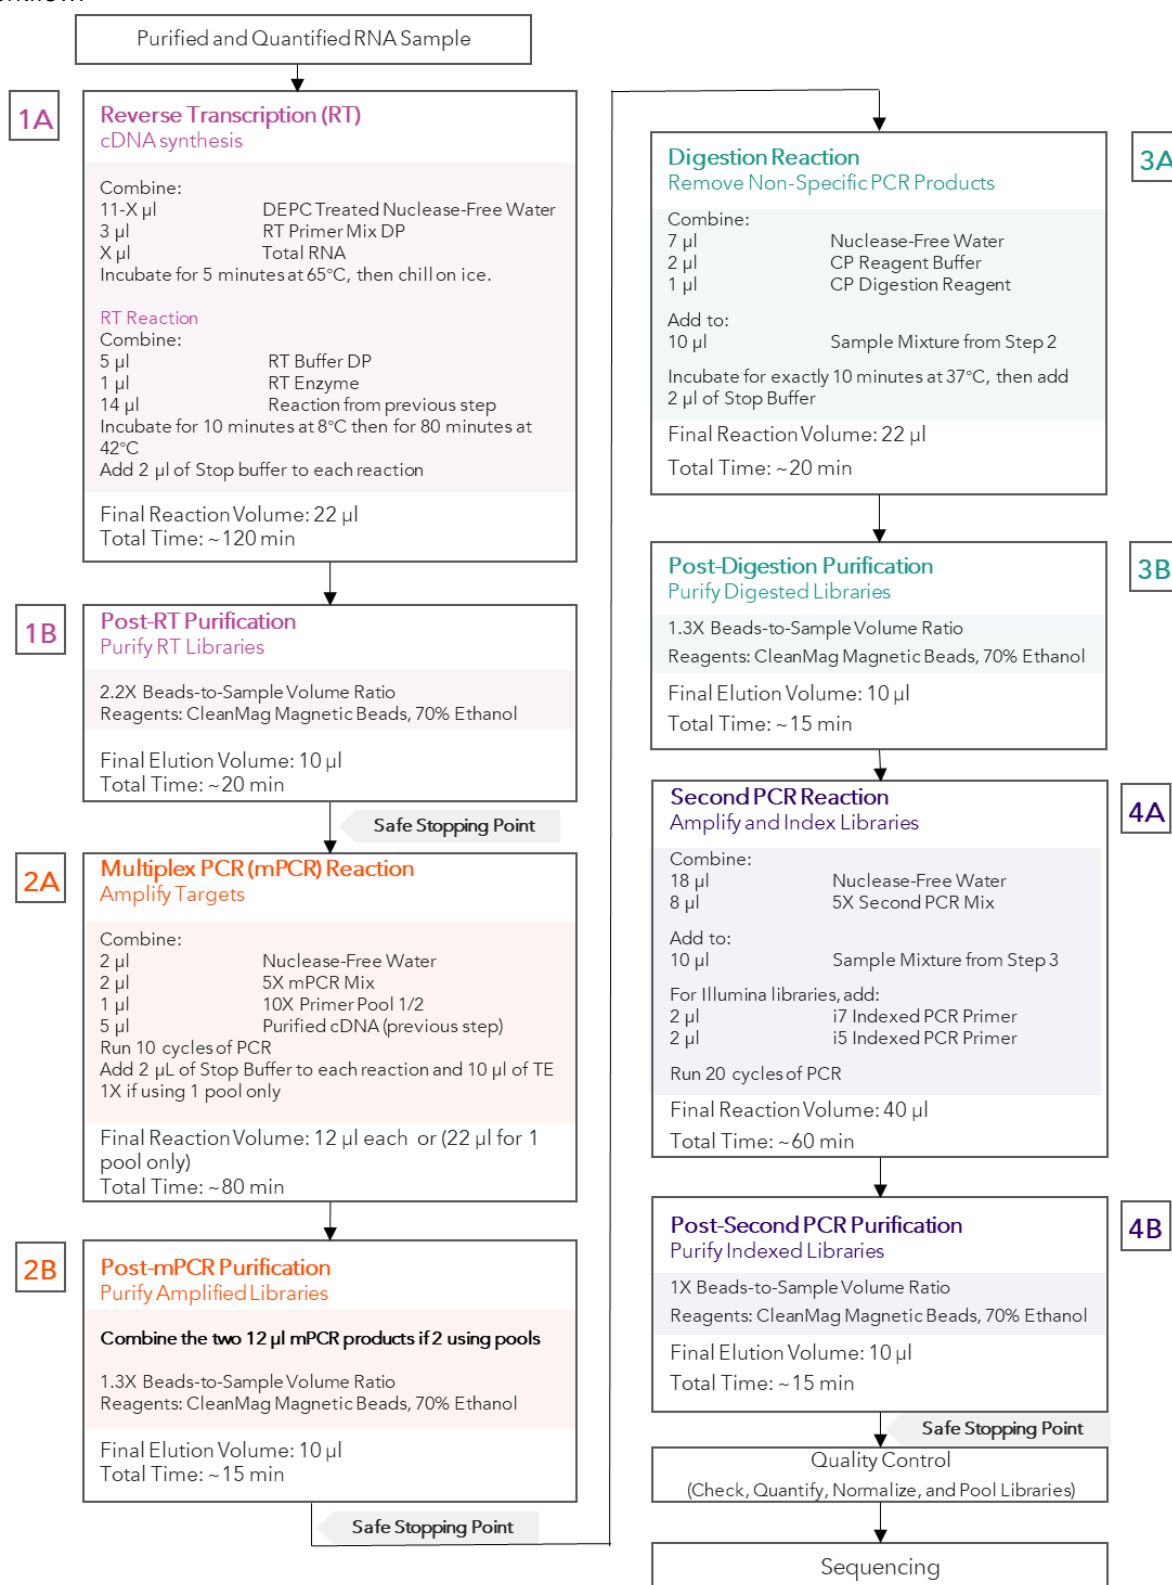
Purified and Quantified RNA Sample

1A

Reverse Transcription (RT)
cDNA synthesis

Combine:
11-X µl DEPC Treated Nuclease-Free Water
3 µl RT Primer Mix DP
X µl Total RNA
Incubate for 5 minutes at 65°C, then chill on ice.

RT Reaction
Combine:
5 µl RT Buffer DP
1 µl RT Enzyme
14 µl Reaction from previous step
Incubate for 10 minutes at 8°C then for 80 minutes at 42°C
Add 2 µl of Stop buffer to each reaction

Final Reaction Volume: 22 µl
Total Time: ~120 min

1B

Post-RT Purification
Purify RT Libraries

2.2X Beads-to-Sample Volume Ratio
Reagents: CleanMag Magnetic Beads, 70% Ethanol

Final Elution Volume: 10 µl
Total Time: ~20 min

Safe Stopping Point

2A

Multiplex PCR (mPCR) Reaction
Amplify Targets

Combine:
2 µl Nuclease-Free Water
2 µl 5X mPCR Mix
1 µl 10X Primer Pool 1/2
5 µl Purified cDNA (previous step)
Run 10 cycles of PCR
Add 2 µL of Stop Buffer to each reaction and 10 µl of TE 1X if using 1 pool only

Final Reaction Volume: 12 µl each or (22 µl for 1 pool only)
Total Time: ~80 min

2B

Post-mPCR Purification
Purify Amplified Libraries

Combine the two 12 µl mPCR products if 2 using pools

1.3X Beads-to-Sample Volume Ratio
Reagents: CleanMag Magnetic Beads, 70% Ethanol

Final Elution Volume: 10 µl
Total Time: ~15 min

Safe Stopping Point

3A

Digestion Reaction
Remove Non-Specific PCR Products

Combine:
7 µl Nuclease-Free Water
2 µl CP Reagent Buffer
1 µl CP Digestion Reagent

Add to:
10 µl Sample Mixture from Step 2

Incubate for exactly 10 minutes at 37°C, then add 2 µl of Stop Buffer

Final Reaction Volume: 22 µl
Total Time: ~20 min

3B

Post-Digestion Purification
Purify Digested Libraries

1.3X Beads-to-Sample Volume Ratio
Reagents: CleanMag Magnetic Beads, 70% Ethanol

Final Elution Volume: 10 µl
Total Time: ~15 min

4A

Second PCR Reaction
Amplify and Index Libraries

Combine:
18 µl Nuclease-Free Water
8 µl 5X Second PCR Mix

Add to:
10 µl Sample Mixture from Step 3

For Illumina libraries, add:
2 µl i7 Indexed PCR Primer
2 µl i5 Indexed PCR Primer

Run 20 cycles of PCR

Final Reaction Volume: 40 µl
Total Time: ~60 min

4B

Post-Second PCR Purification
Purify Indexed Libraries

1X Beads-to-Sample Volume Ratio
Reagents: CleanMag Magnetic Beads, 70% Ethanol

Final Elution Volume: 10 µl
Total Time: ~15 min

Safe Stopping Point

Quality Control
(Check, Quantify, Normalize, and Pool Libraries)

Sequencing